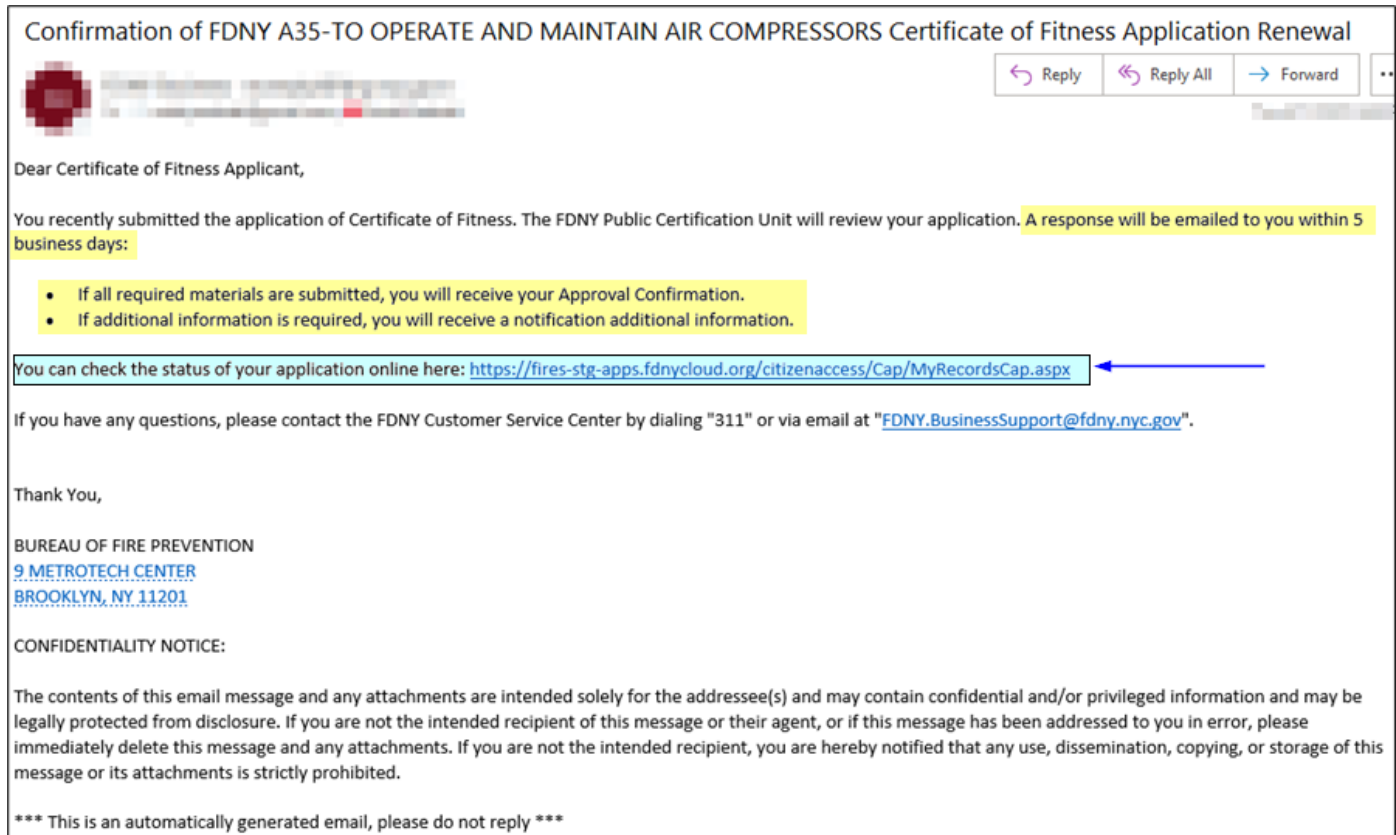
Confirmation of FDNY A35-TO OPERATE AND MAINTAIN AIR COMPRESSORS Certificate of Fitness Application Renewal

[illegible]

Reply | Reply All | Forward | ...

Dear Certificate of Fitness Applicant,

You recently submitted the application of Certificate of Fitness. The FDNY Public Certification Unit will review your application. A response will be emailed to you within 5 business days:

- If all required materials are submitted, you will receive your Approval Confirmation.
- If additional information is required, you will receive a notification additional information.

You can check the status of your application online here: https://fires-stg-apps.fdnycloud.org/citizenaccess/Cap/MyRecordsCap.aspx

If you have any questions, please contact the FDNY Customer Service Center by dialing "311" or via email at "FDNY.BusinessSupport@fdny.nyc.gov".

Thank You,

BUREAU OF FIRE PREVENTION
9 METROTECH CENTER
BROOKLYN, NY 11201

CONFIDENTIALITY NOTICE:

The contents of this email message and any attachments are intended solely for the addressee(s) and may contain confidential and/or privileged information and may be legally protected from disclosure. If you are not the intended recipient of this message or their agent, or if this message has been addressed to you in error, please immediately delete this message and any attachments. If you are not the intended recipient, you are hereby notified that any use, dissemination, copying, or storage of this message or its attachments is strictly prohibited.

*** This is an automatically generated email, please do not reply ***